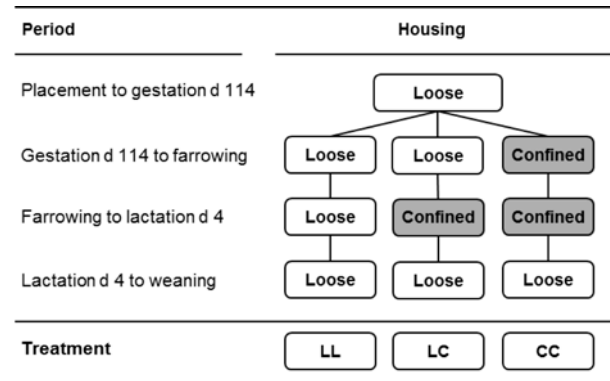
| Period | Housing | | |
|---|---|---|---|
| Placement to gestation d 114 | Loose | | |
| Gestation d 114 to farrowing | Loose | Loose | Confined |
| Farrowing to lactation d 4 | Loose | Confined | Confined |
| Lactation d 4 to weaning | Loose | Loose | Loose |
| **Treatment** | LL | LC | CC |